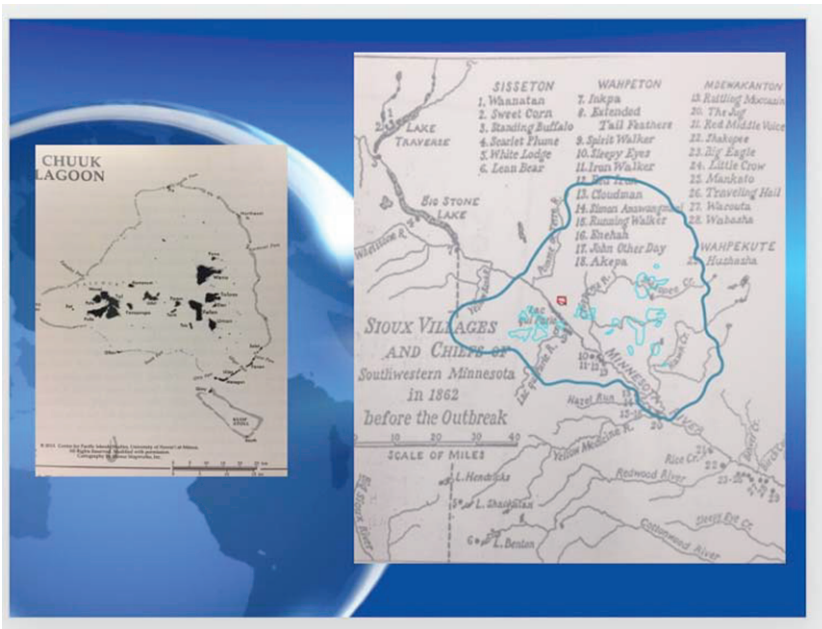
CHUUK LAGOON

SISSETON
1. Whanatan
2. Sweet Corn
3. Standing Buffalo
4. Scarlet Plume
5. White Lodge
6. Lean Bear

WAHPETON
7. Inkpa
8. Extended Tail Feathers
9. Spirit Walker
10. Sleepy Eyes
11. Iron Walker
12. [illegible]
13. Cloudman
14. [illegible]
15. Running Walker
16. Enehah
17. John Other Day
18. Akepa

MDEWAKANTON
19. Rattling Moccasin
20. The Jug
21. Red Middle Voice
22. Shakopee
23. Big Eagle
24. Little Crow
25. Mankato
26. Traveling Hail
27. Wacouta
28. Wabasha

WAHPEKUTE
Hushasha

LAKE TRAVERSE
BIG STONE LAKE

SIOUX VILLAGES AND CHIEFS OF Southwestern Minnesota in 1862 before the Outbreak

MINNESOTA RIVER
Hazel Run
Yellow Medicine R.
Redwood River
Rice Cr.
Cottonwood River
Sleepy Eye Cr.
L. Hendricks
L. Shaokatan
L. Benton

SCALE OF MILES
0 10 20 30 40